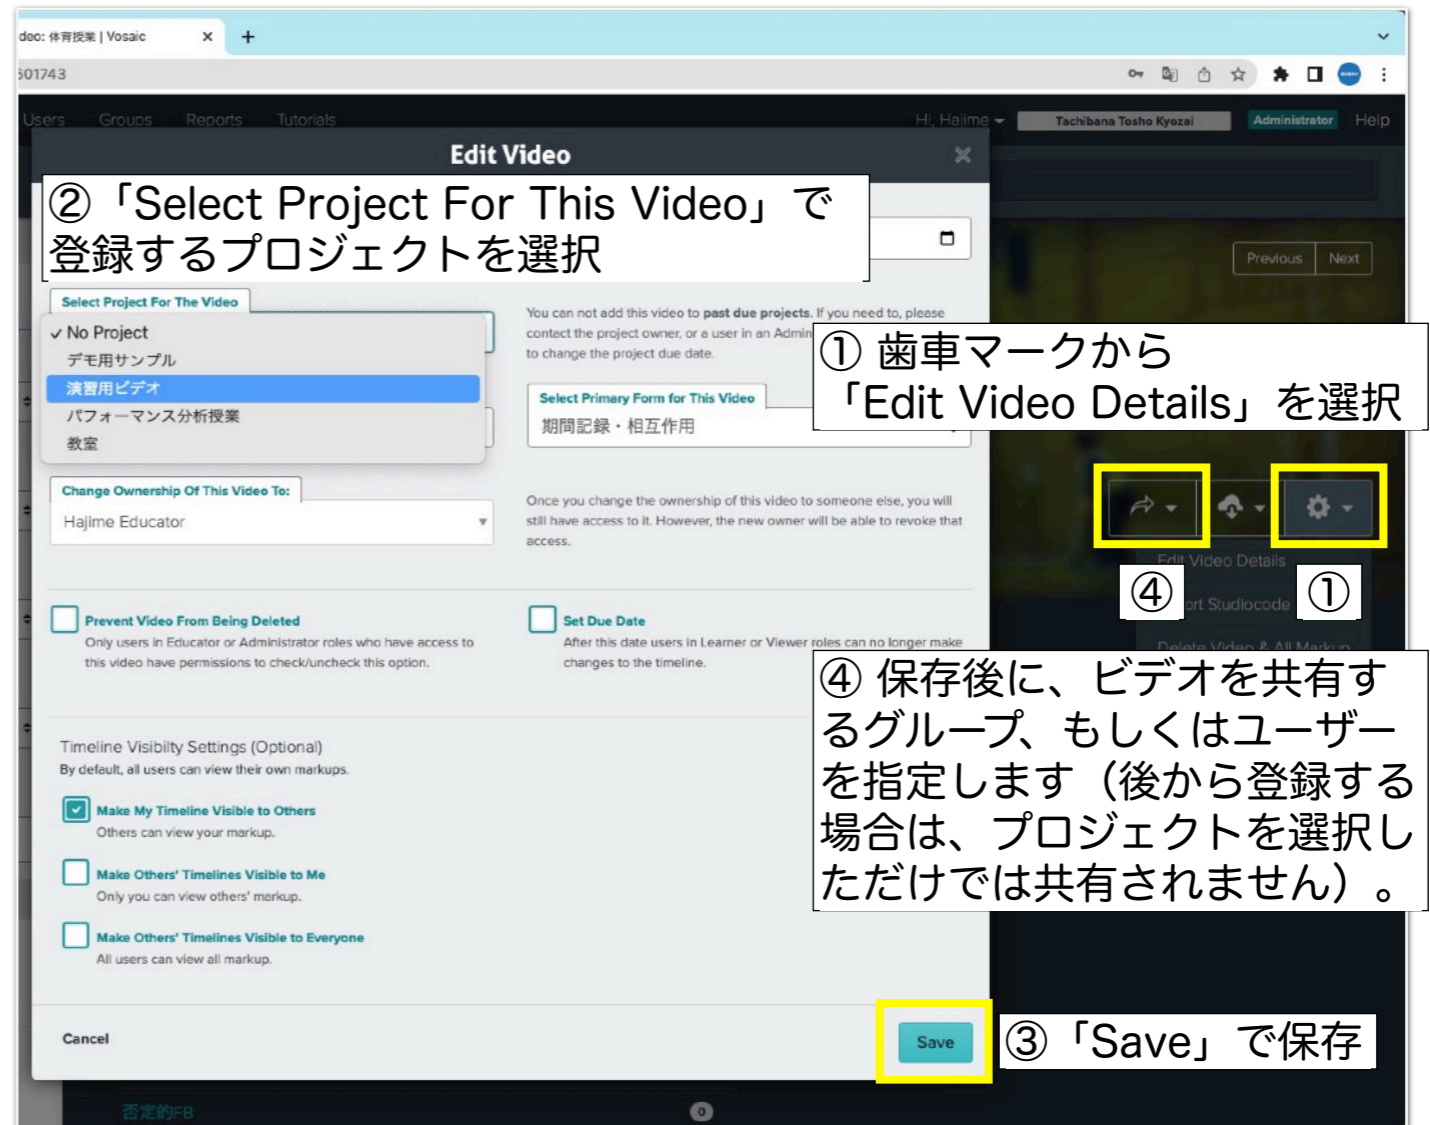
deo: 体育授業 | Vosaic ×  +

501743

Users  Groups  Reports  Tutorials  Hi, Hajime  Tachibana Tosho Kyozai  Administrator  Help

Edit Video ×

②「Select Project For This Video」で登録するプロジェクトを選択

Previous  Next

Select Project For The Video

✓ No Project
デモ用サンプル
演習用ビデオ
パフォーマンス分析授業
教室

You can not add this video to past due projects. If you need to, please contact the project owner, or a user in an Admin to change the project due date.

① 歯車マークから「Edit Video Details」を選択

Select Primary Form for This Video
期間記録・相互作用

Change Ownership Of This Video To:
Hajime Educator

Once you change the ownership of this video to someone else, you will still have access to it. However, the new owner will be able to revoke that access.

Edit Video Details
④ ①
ort Studiocode
Delete Video & All Markup

Prevent Video From Being Deleted
Only users in Educator or Administrator roles who have access to this video have permissions to check/uncheck this option.

Set Due Date
After this date users in Learner or Viewer roles can no longer make changes to the timeline.

④ 保存後に、ビデオを共有するグループ、もしくはユーザーを指定します（後から登録する場合は、プロジェクトを選択しただけでは共有されません）。

Timeline Visibility Settings (Optional)
By default, all users can view their own markups.

Make My Timeline Visible to Others
Others can view your markup.

Make Others' Timelines Visible to Me
Only you can view others' markup.

Make Others' Timelines Visible to Everyone
All users can view all markup.

Cancel

Save

③「Save」で保存

否定的FB 0